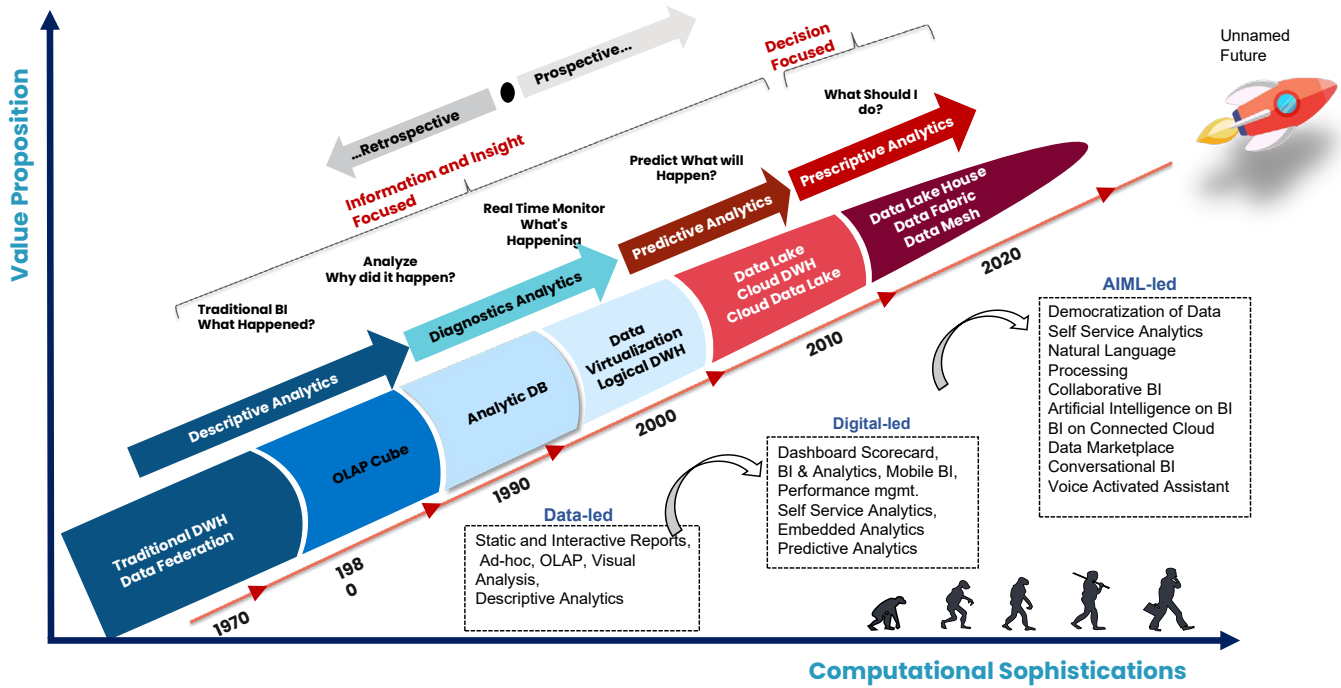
Value Proposition

Prospective...

...Retrospective

Decision Focused

Unnamed Future

What Should I do?

Prescriptive Analytics

Information and Insight Focused

Predict What will Happen?

Real Time Monitor What's Happening

Predictive Analytics

Data Lake House Data Fabric Data Mesh

Analyze Why did it happen?

Diagnostics Analytics

Data Lake Cloud DWH Cloud Data Lake

2020

Traditional BI What Happened?

AIML-led

Democratization of Data
Self Service Analytics
Natural Language Processing
Collaborative BI
Artificial Intelligence on BI
BI on Connected Cloud
Data Marketplace
Conversational BI
Voice Activated Assistant

Data Virtualization Logical DWH

2010

Descriptive Analytics

Analytic DB

Digital-led

Dashboard Scorecard, BI & Analytics, Mobile BI, Performance mgmt. Self Service Analytics, Embedded Analytics Predictive Analytics

2000

OLAP Cube

1990

Data-led

Static and Interactive Reports, Ad-hoc, OLAP, Visual Analysis, Descriptive Analytics

Traditional DWH Data Federation

198 0

1970

Computational Sophistications